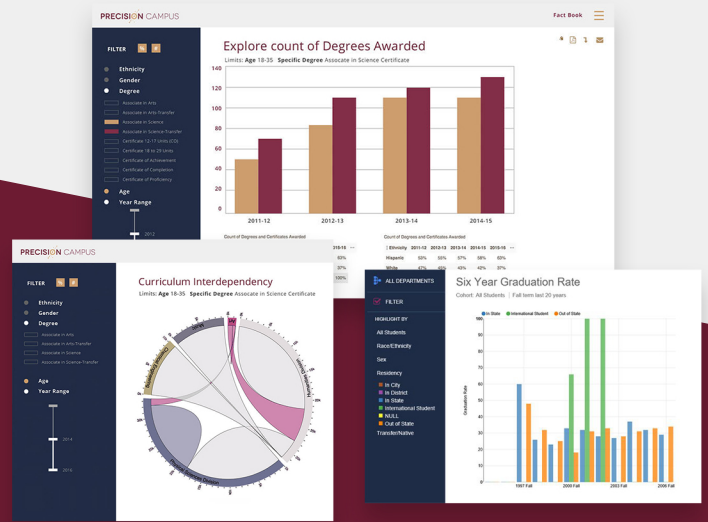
PRECISION CAMPUS

Fact Book

FILTER

Ethnicity
Gender
Degree
Associate in Arts
Associate in Arts-Transfer
Associate in Science
Associate in Science-Transfer
Certificate 12-17 Units (CO)
Certificate 18 to 29 Units
Certificate of Achievement
Certificate of Completion
Certificate of Proficiency
Age
Year Range

2012

Explore count of Degrees Awarded

Limits: Age 18-35 Specific Degree Associate in Science Certificate

140
120
100
80
60
40
20
0

2011-12
2012-13
2013-14
2014-15

Count of Degrees and Certificates Awarded

Count of Degrees and Certificates Awarded

| Ethnicity | 2011-12 | 2012-13 | 2013-14 | 2014-15 | 2015-16 |
|---|---|---|---|---|---|
| Hispanic | 50% | 55% | 57% | 58% | 55% |
| White | 47% | 45% | 43% | 42% | 45% |

PRECISION CAMPUS

FILTER

Ethnicity
Gender
Degree
Associate in Arts
Associate in Arts-Transfer
Associate in Science
Associate in Science-Transfer
Age
Year Range

2014

2015

Curriculum Interdependency

Limits: Age 18-35 Specific Degree Associate in Science Certificate

ALL DEPARTMENTS

FILTER

HIGHLIGHT BY

All Students
Race/Ethnicity
Sex
Residency
In City
In District
In State
International Student
NULL
Out of State
Transfer/Native

Six Year Graduation Rate

Cohort: All Students | Fall term last 20 years

In State
International Student
Out of State

Graduation Rate

1997 Fall
2000 Fall
2003 Fall
2006 Fall